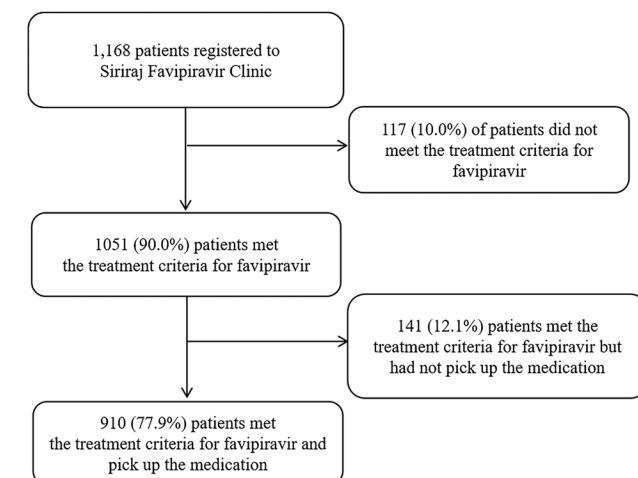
1,168 patients registered to Siriraj Favipiravir Clinic

117 (10.0%) of patients did not meet the treatment criteria for favipiravir

1051 (90.0%) patients met the treatment criteria for favipiravir

141 (12.1%) patients met the treatment criteria for favipiravir but had not pick up the medication

910 (77.9%) patients met the treatment criteria for favipiravir and pick up the medication